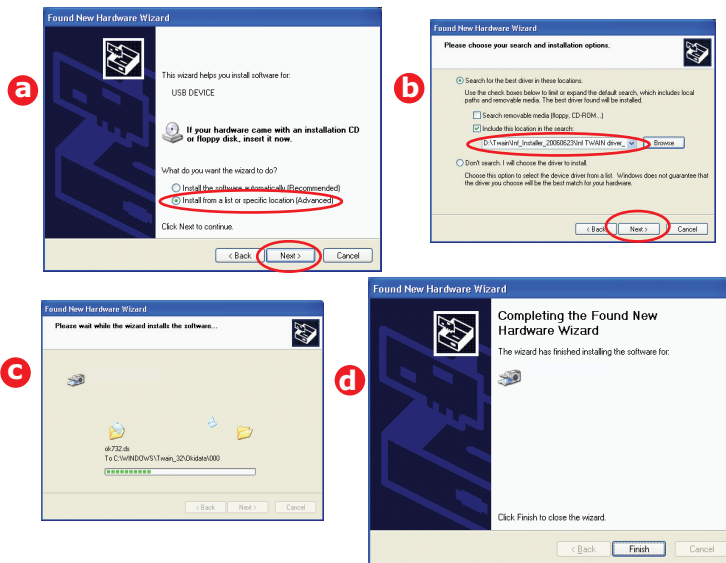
a

Found New Hardware Wizard

This wizard helps you install software for:

USB DEVICE

If your hardware came with an installation CD or floppy disk, insert it now.

What do you want the wizard to do?

Install the software automatically (Recommended)

Install from a list or specific location (Advanced)

Click Next to continue.

< Back Next > Cancel

b

Found New Hardware Wizard

Please choose your search and installation options.

Search for the best driver in these locations.

Use the check boxes below to limit or expand the default search, which includes local paths and removable media. The best driver found will be installed.

Search removable media (floppy, CD-ROM...)

Include this location in the search:

D:\Twain\Inf_Installer_20060623\Inf TWAIN driver_

Browse

Don't search. I will choose the driver to install.

Choose this option to select the device driver from a list. Windows does not guarantee that the driver you choose will be the best match for your hardware.

< Back Next > Cancel

c

Found New Hardware Wizard

Please wait while the wizard installs the software...

ok732.ds

To C:\WINDOWS\Twain_32\Okidata\000

< Back Next > Cancel

d

Found New Hardware Wizard

Completing the Found New Hardware Wizard

The wizard has finished installing the software for:

Click Finish to close the wizard.

< Back Finish Cancel